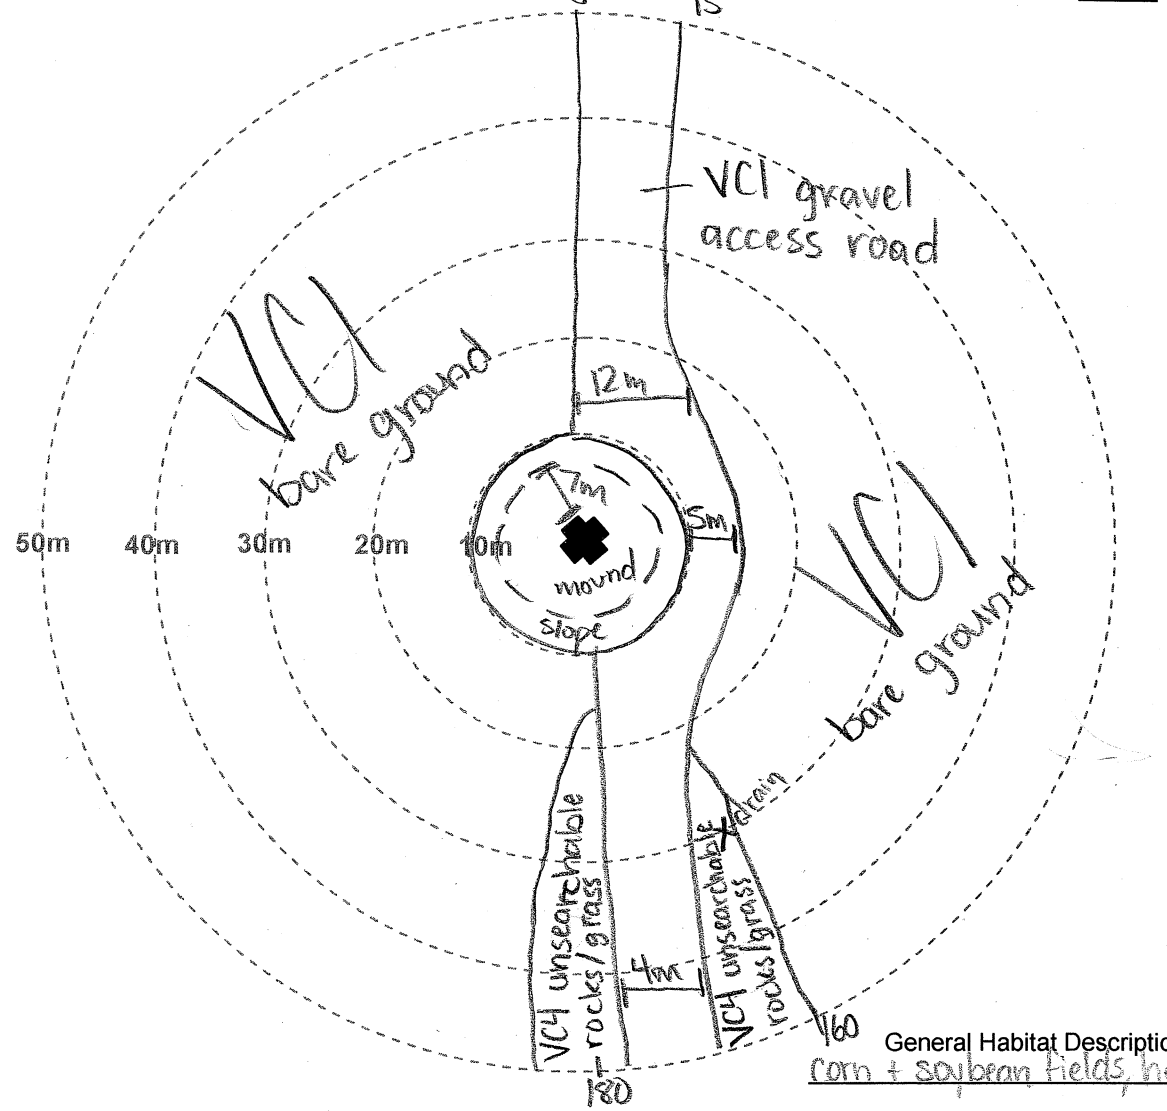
VCl gravel access road

VCl bare ground

12m

7m

5m

50m 40m 30m 20m 10m

mound

slope

VCl bare ground

drain

VC4 unsearchable rocks/grass

VC4 unsearchable rocks/grass

4m

160

180

General Habitat Descriptio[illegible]
corn + soybean fields, h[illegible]